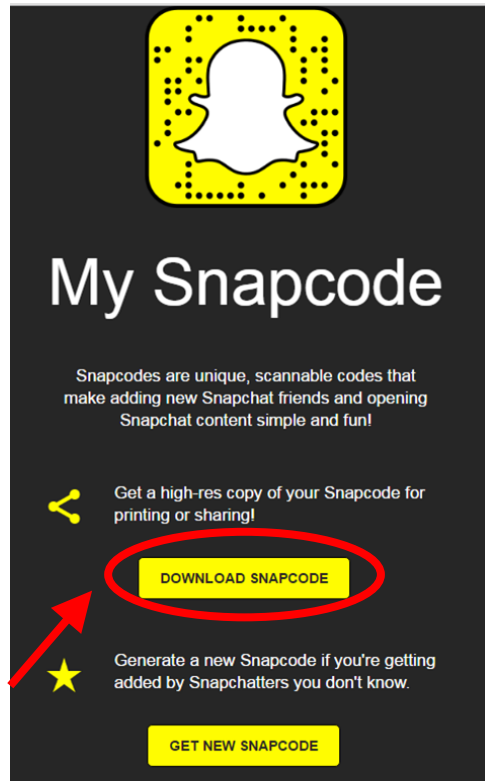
My Snapcode

Snapcodes are unique, scannable codes that make adding new Snapchat friends and opening Snapchat content simple and fun!

Get a high-res copy of your Snapcode for printing or sharing!

DOWNLOAD SNAPCODE

Generate a new Snapcode if you're getting added by Snapchatters you don't know.

GET NEW SNAPCODE